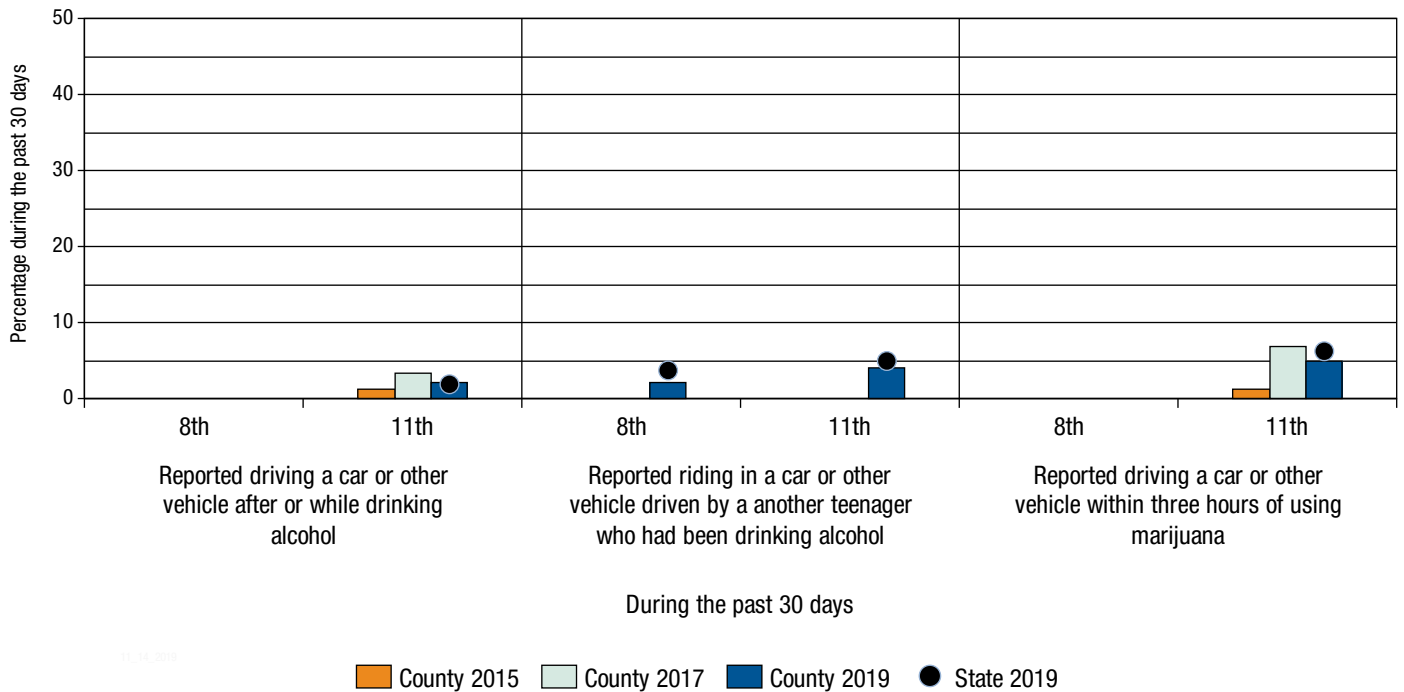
Percentage during the past 30 days

50
40
30
20
10
0

8th
11th
8th
11th
8th
11th

Reported driving a car or other vehicle after or while drinking alcohol

Reported riding in a car or other vehicle driven by a another teenager who had been drinking alcohol

Reported driving a car or other vehicle within three hours of using marijuana

During the past 30 days

County 2015
County 2017
County 2019
State 2019